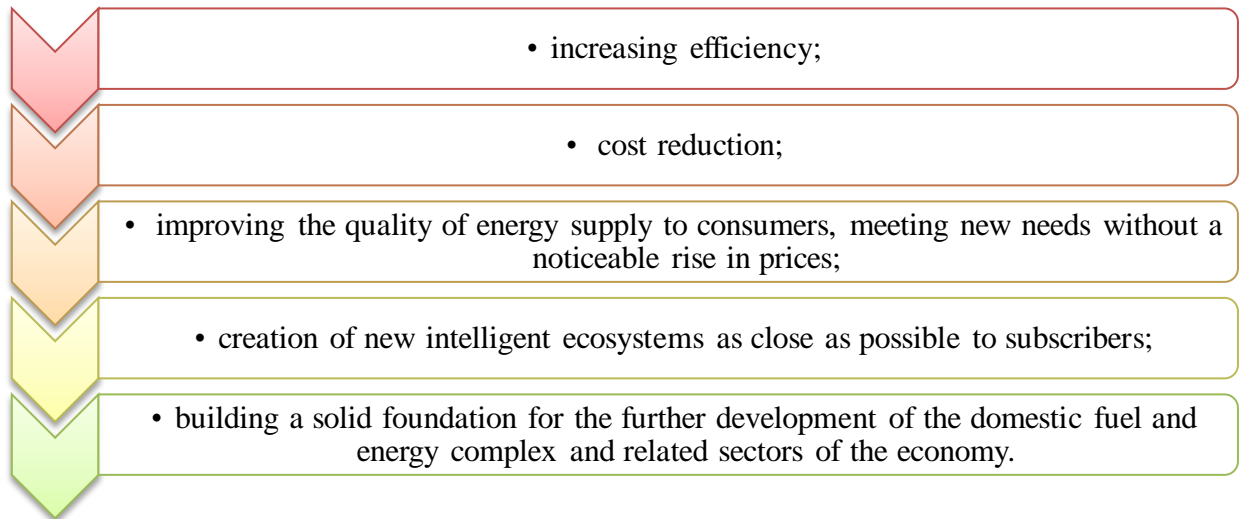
• increasing efficiency;

• cost reduction;

• improving the quality of energy supply to consumers, meeting new needs without a noticeable rise in prices;

• creation of new intelligent ecosystems as close as possible to subscribers;

• building a solid foundation for the further development of the domestic fuel and energy complex and related sectors of the economy.